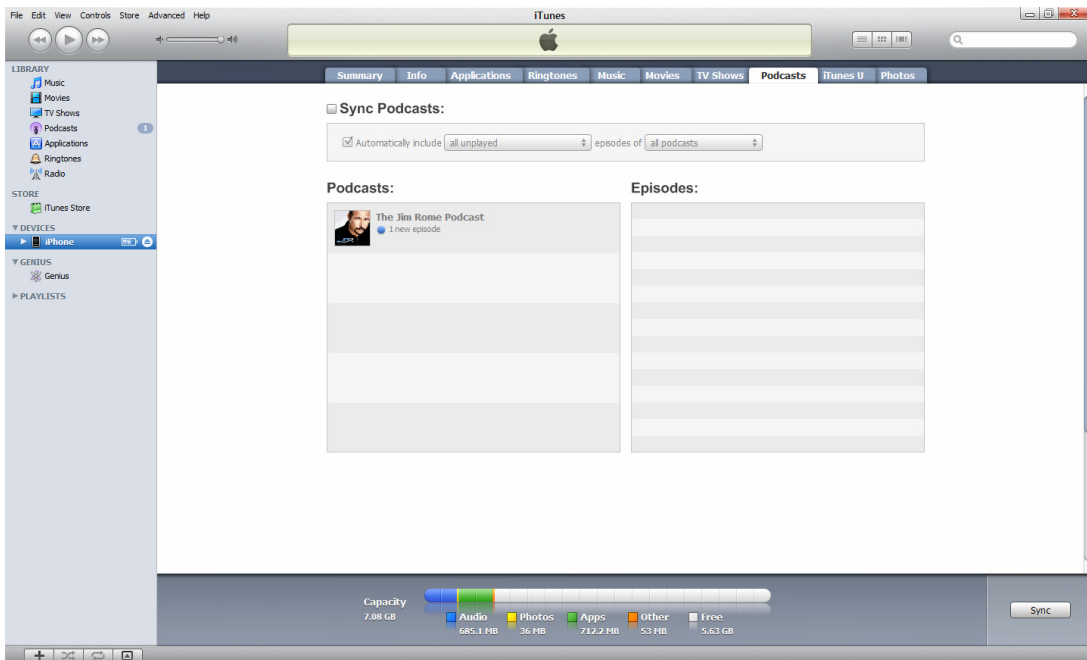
File Edit View Controls Store Advanced Help

iTunes

LIBRARY
Music
Movies
TV Shows
Podcasts 1
Applications
Ringtones
Radio

STORE
iTunes Store

▼DEVICES
▶ iPhone

▼GENIUS
Genius

▶PLAYLISTS

Summary | Info | Applications | Ringtones | Music | Movies | TV Shows | Podcasts | iTunes U | Photos

Sync Podcasts:

Automatically include all unplayed episodes of all podcasts

Podcasts:

The Jim Rome Podcast
1 new episode

Episodes:

Capacity
7.08 GB

Audio
685.1 MB

Photos
36 MB

Apps
712.2 MB

Other
53 MB

Free
5.63 GB

Sync